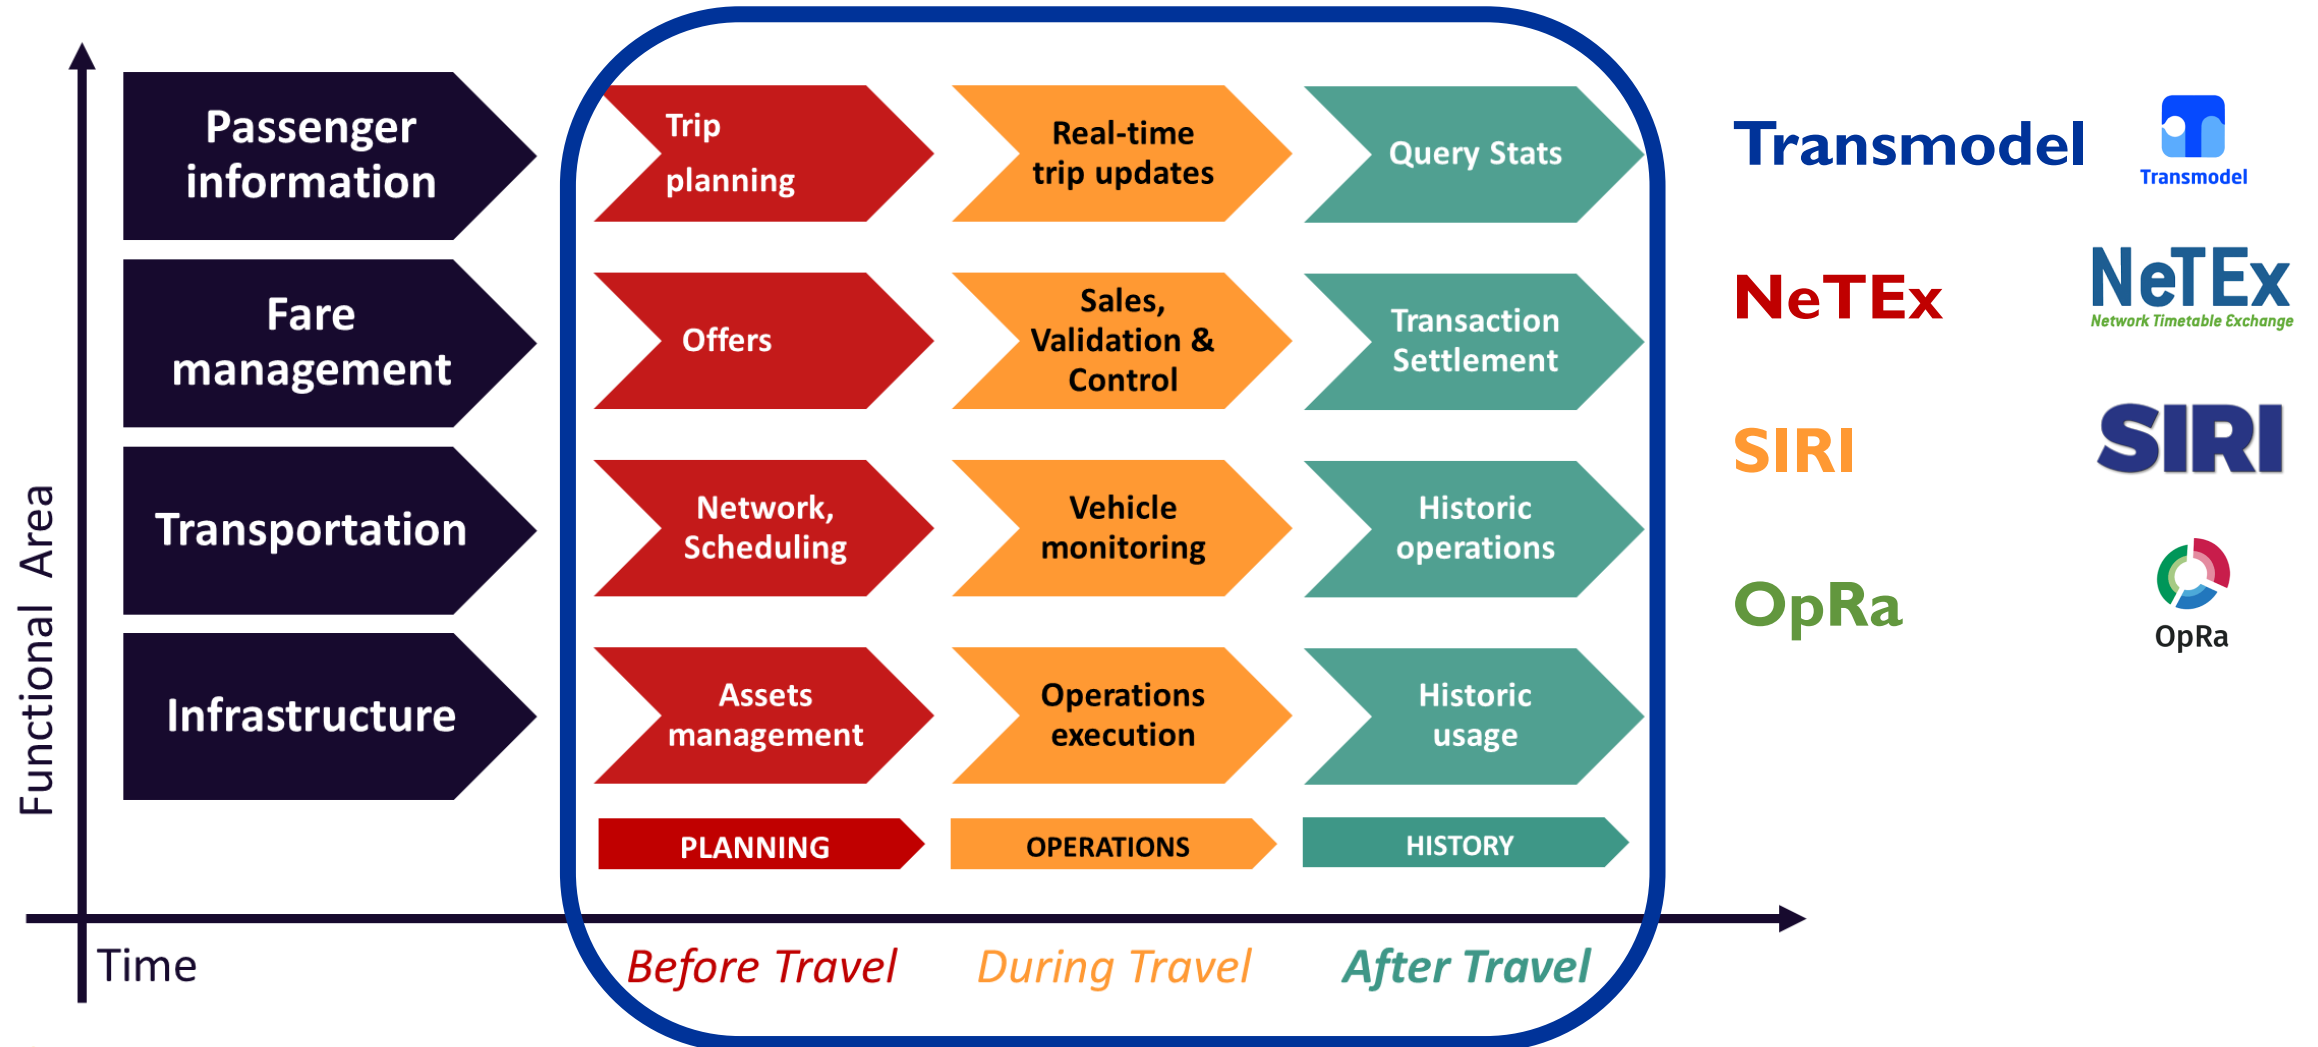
Passenger information

Trip planning

Real-time trip updates

Query Stats

Transmodel

Transmodel

Fare management

Offers

Sales, Validation & Control

Transaction Settlement

NeTEx

NeTEx
Network Timetable Exchange

Transportation

Network, Scheduling

Vehicle monitoring

Historic operations

SIRI

SIRI

Infrastructure

Assets management

Operations execution

Historic usage

OpRa

OpRa

PLANNING

OPERATIONS

HISTORY

Functional Area

Time

Before Travel

During Travel

After Travel